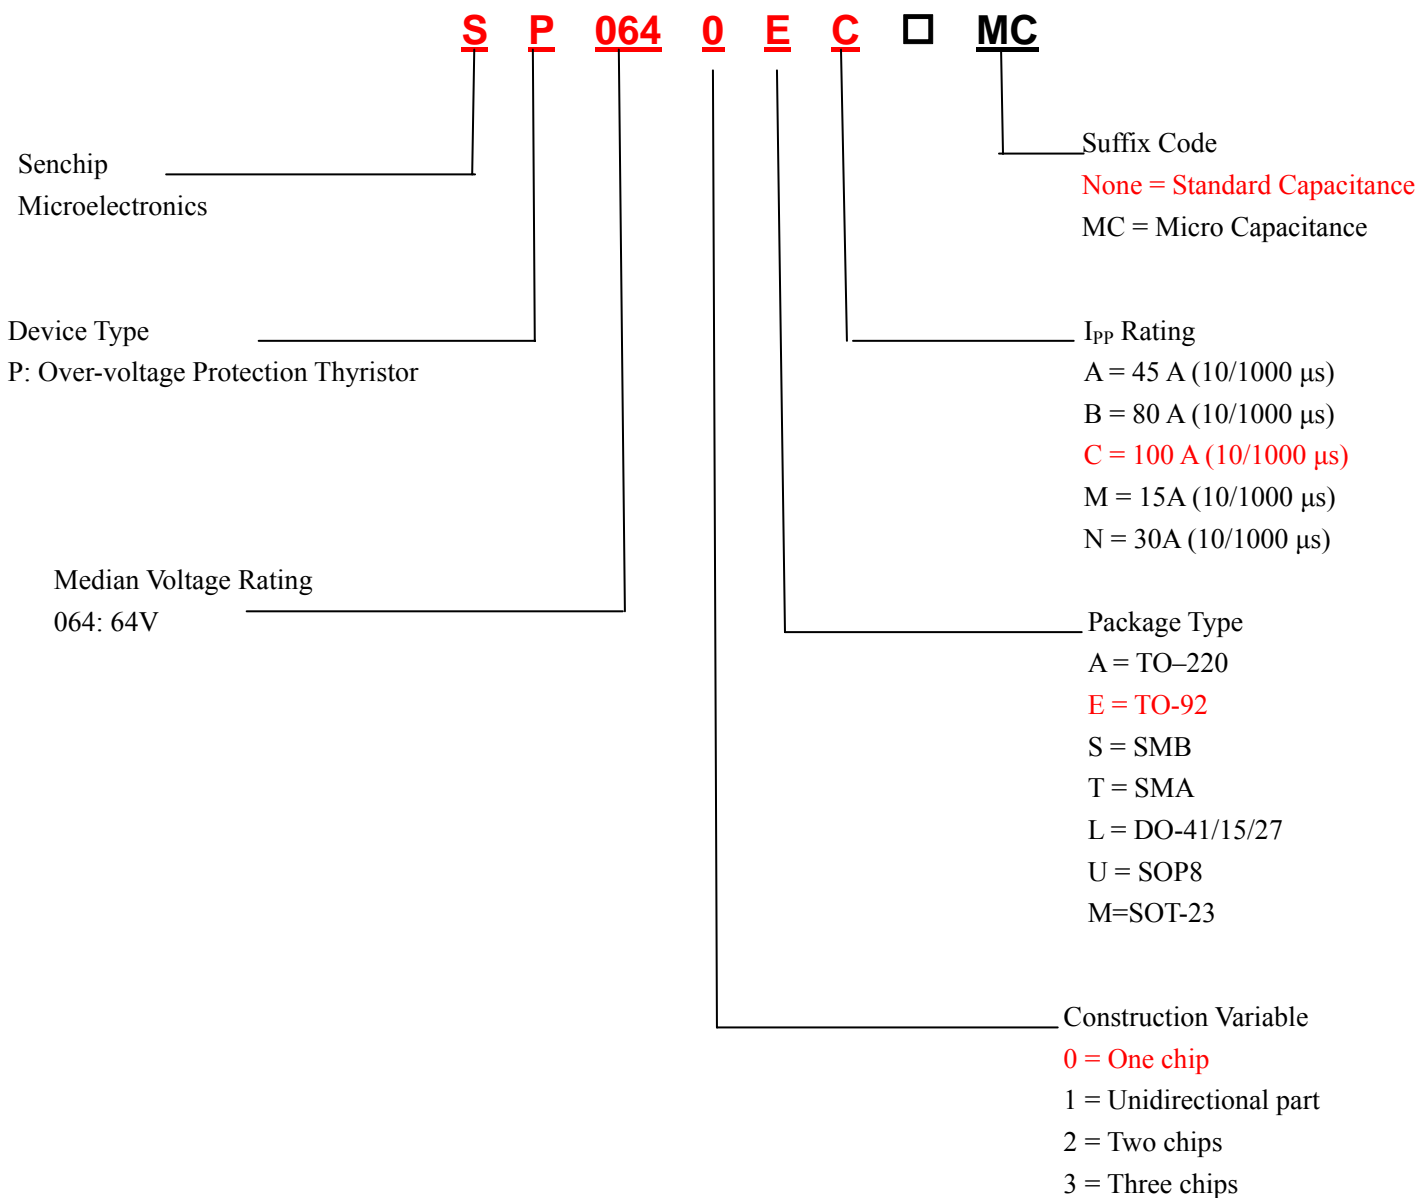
S P 064 0 E C □ MC

Suffix Code
None = Standard Capacitance
MC = Micro Capacitance

Senchip
Microelectronics

Device Type
P: Over-voltage Protection Thyristor

$I_{PP}$ Rating
A = 45 A (10/1000 μs)
B = 80 A (10/1000 μs)
C = 100 A (10/1000 μs)
M = 15A (10/1000 μs)
N = 30A (10/1000 μs)

Median Voltage Rating
064: 64V

Package Type
A = TO–220
E = TO-92
S = SMB
T = SMA
L = DO-41/15/27
U = SOP8
M=SOT-23

Construction Variable
0 = One chip
1 = Unidirectional part
2 = Two chips
3 = Three chips